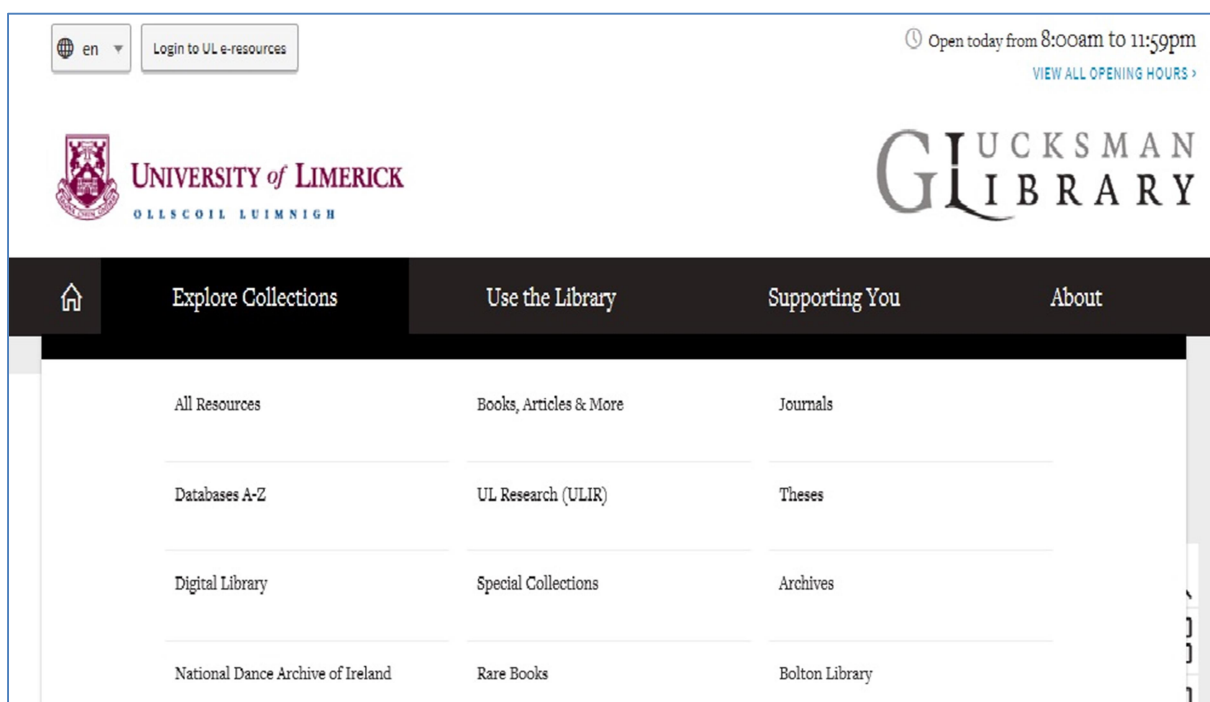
en

Login to UL e-resources

Open today from 8:00am to 11:59pm
VIEW ALL OPENING HOURS ›

UNIVERSITY of LIMERICK
OLLSCOIL LUIMNIGH

GLUCKSMAN LIBRARY

Explore Collections | Use the Library | Supporting You | About

All Resources
Books, Articles & More
Journals
Databases A-Z
UL Research (ULIR)
Theses
Digital Library
Special Collections
Archives
National Dance Archive of Ireland
Rare Books
Bolton Library